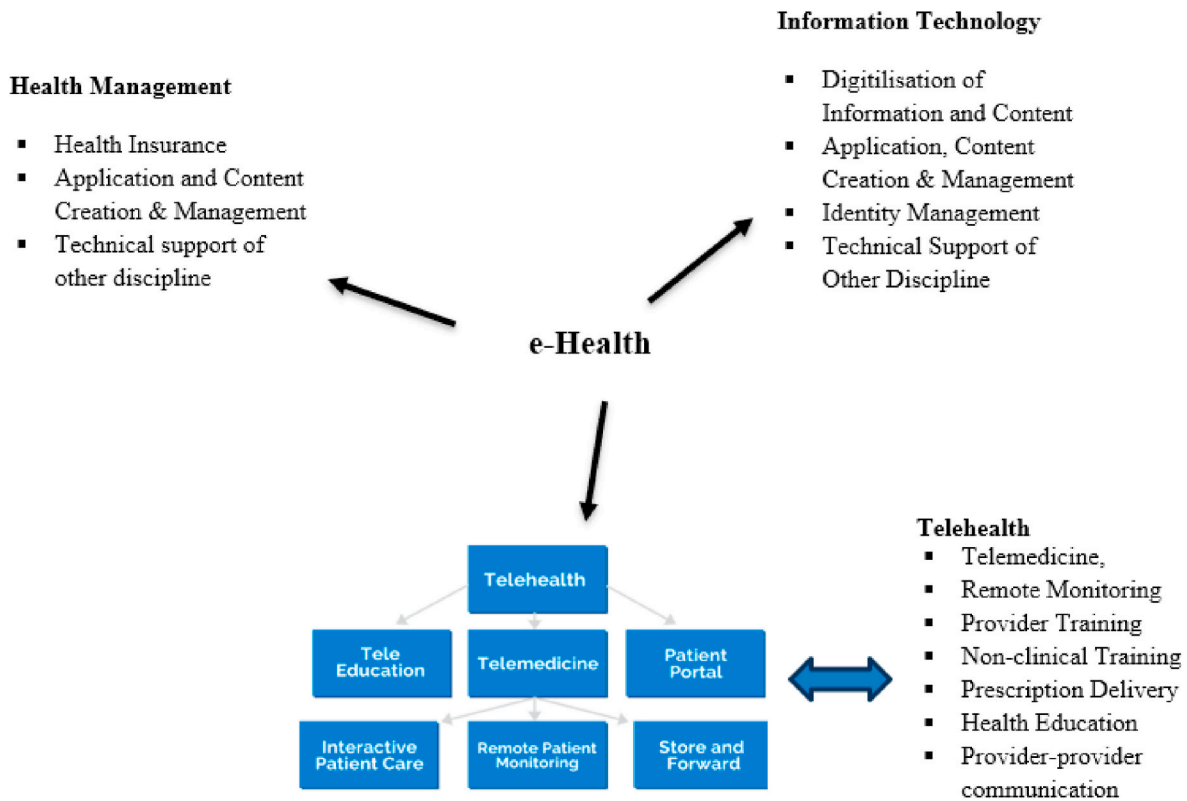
Information Technology

- Digitilisation of Information and Content
- Application, Content Creation & Management
- Identity Management
- Technical Support of Other Discipline

Health Management

- Health Insurance
- Application and Content Creation & Management
- Technical support of other discipline

e-Health

Telehealth

Tele Education

Telemedicine

Patient Portal

Interactive Patient Care

Remote Patient Monitoring

Store and Forward

Telehealth
- Telemedicine,
- Remote Monitoring
- Provider Training
- Non-clinical Training
- Prescription Delivery
- Health Education
- Provider-provider communication